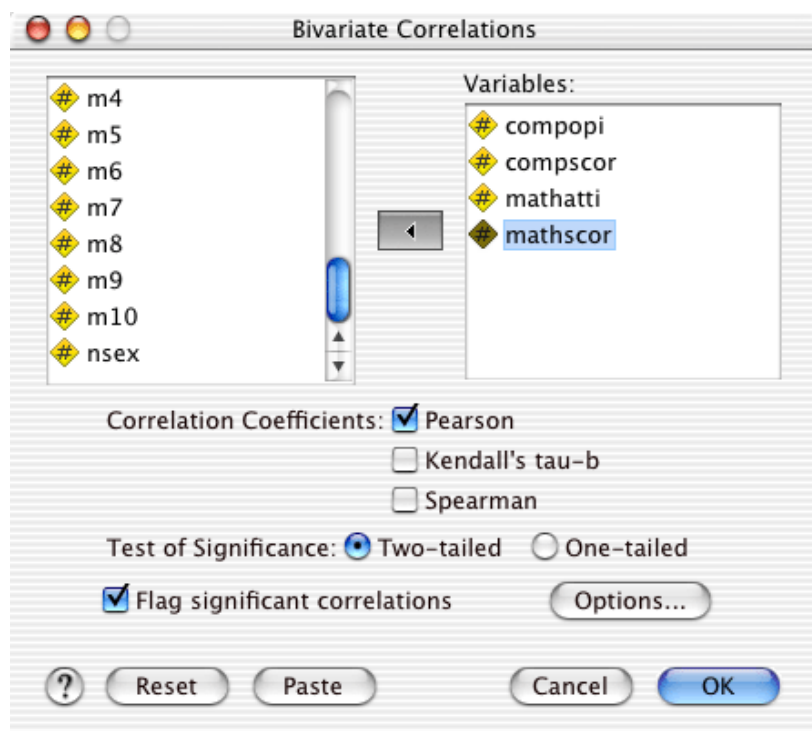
Bivariate Correlations

m4
m5
m6
m7
m8
m9
m10
nsex

Variables:
compopi
compscor
mathatti
mathscor

Correlation Coefficients: Pearson
Kendall's tau-b
Spearman

Test of Significance: Two-tailed One-tailed

Flag significant correlations

Options...

?
Reset
Paste
Cancel
OK